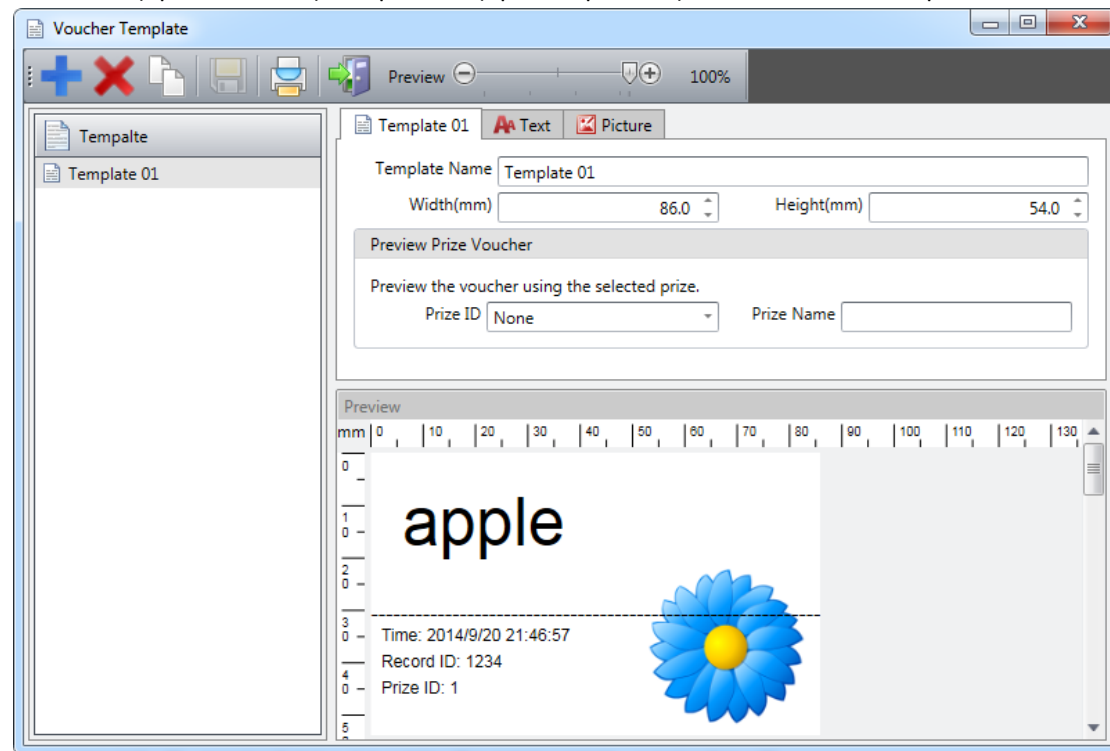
Voucher Template

Preview 100%

Tempalte

Template 01

Template 01 | Text | Picture

Template Name Template 01

Width(mm) 86.0

Height(mm) 54.0

Preview Prize Voucher

Preview the voucher using the selected prize.

Prize ID None

Prize Name

Preview

mm 0 10 20 30 40 50 60 70 80 90 100 110 120 130

0 10 20 30 40 5

apple

Time: 2014/9/20 21:46:57

Record ID: 1234

Prize ID: 1